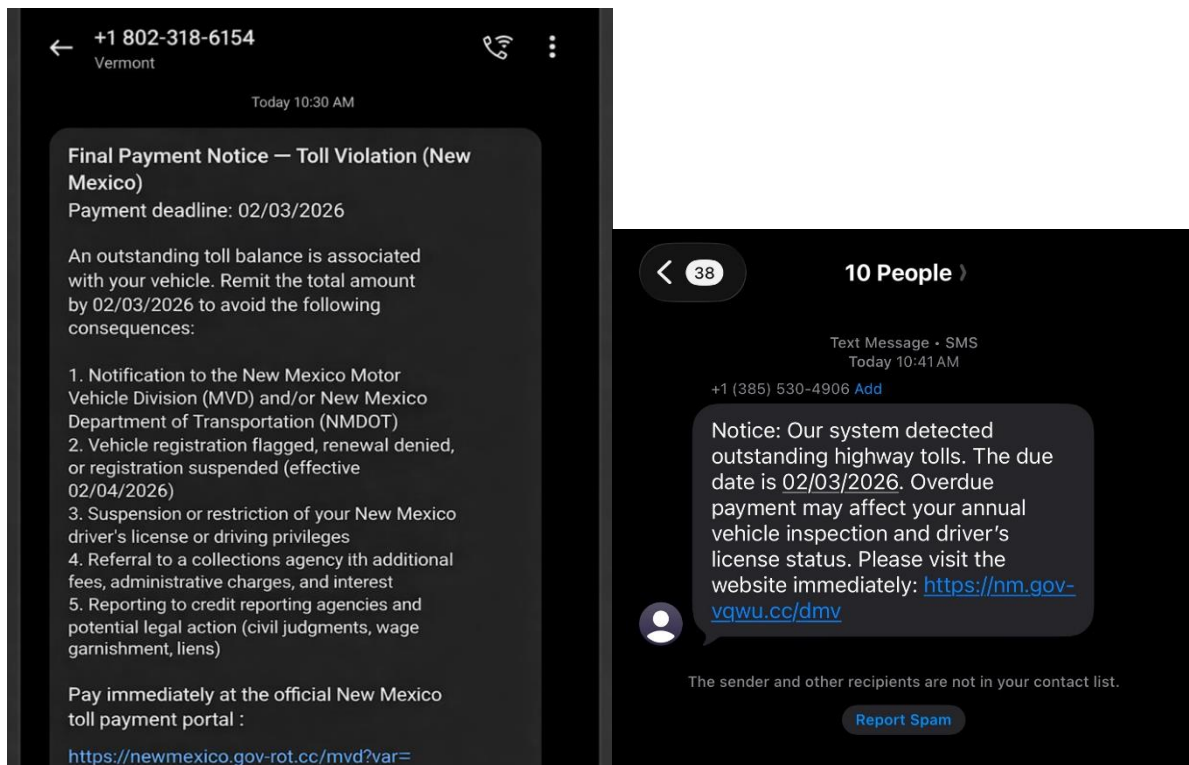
+1 802-318-6154
Vermont

Today 10:30 AM

Final Payment Notice — Toll Violation (New Mexico)
Payment deadline: 02/03/2026

An outstanding toll balance is associated with your vehicle. Remit the total amount by 02/03/2026 to avoid the following consequences:

1. Notification to the New Mexico Motor Vehicle Division (MVD) and/or New Mexico Department of Transportation (NMDOT)
2. Vehicle registration flagged, renewal denied, or registration suspended (effective 02/04/2026)
3. Suspension or restriction of your New Mexico driver's license or driving privileges
4. Referral to a collections agency ith additional fees, administrative charges, and interest
5. Reporting to credit reporting agencies and potential legal action (civil judgments, wage garnishment, liens)

Pay immediately at the official New Mexico toll payment portal :

https://newmexico.gov-rot.cc/mvd?var=

38
10 People

Text Message • SMS
Today 10:41 AM
+1 (385) 530-4906 Add

Notice: Our system detected outstanding highway tolls. The due date is 02/03/2026. Overdue payment may affect your annual vehicle inspection and driver's license status. Please visit the website immediately: https://nm.gov-vqwu.cc/dmv

The sender and other recipients are not in your contact list.

Report Spam